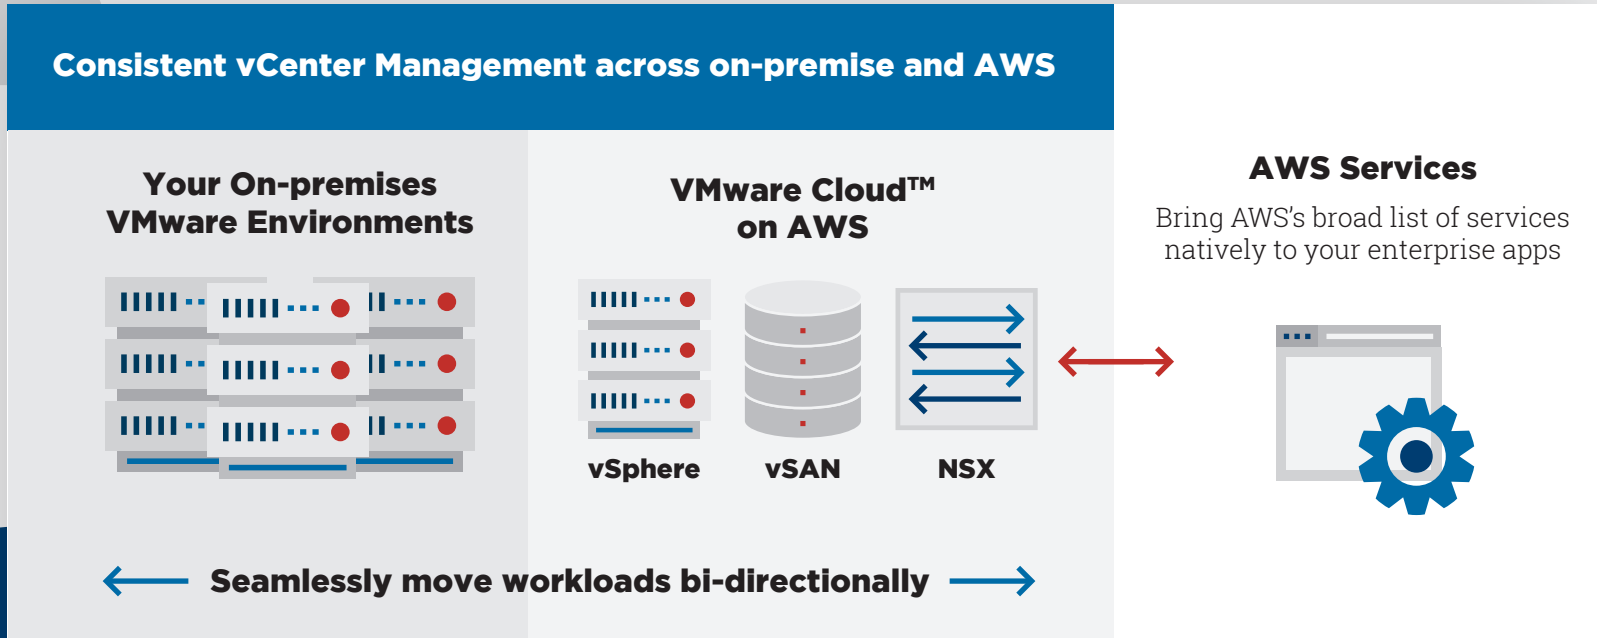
Consistent vCenter Management across on-premise and AWS

Your On-premises VMware Environments

VMware Cloud™ on AWS

vSphere

vSAN

NSX

AWS Services

Bring AWS's broad list of services natively to your enterprise apps

Seamlessly move workloads bi-directionally